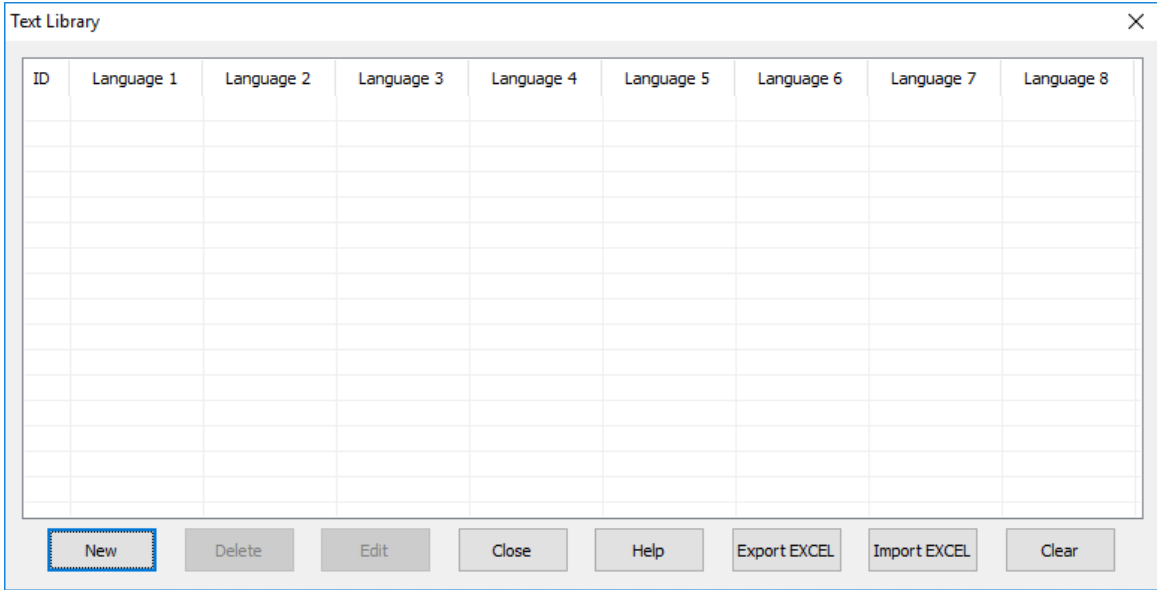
Text Library

| ID | Language 1 | Language 2 | Language 3 | Language 4 | Language 5 | Language 6 | Language 7 | Language 8 |
|---|---|---|---|---|---|---|---|---|

New Delete Edit Close Help Export EXCEL Import EXCEL Clear